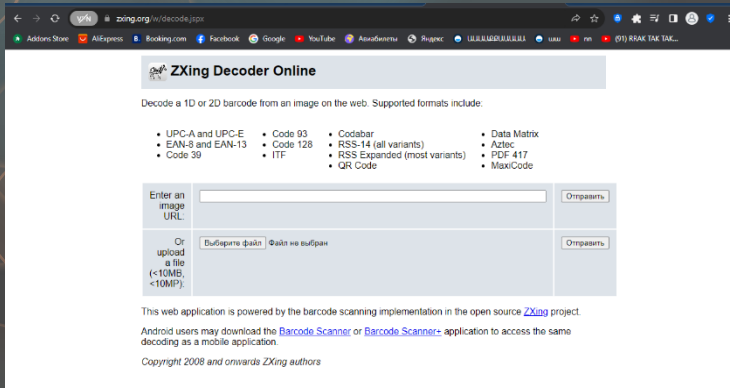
VPN zxing.org/w/decode.jspx

Addons Store AliExpress Booking.com Facebook Google YouTube Авиабилеты Яндекс ШШШШШШШШ шшш nn (91) RRAK TAK TAK...

ZXing Decoder Online

Decode a 1D or 2D barcode from an image on the web. Supported formats include:

- UPC-A and UPC-E
- EAN-8 and EAN-13
- Code 39
- Code 93
- Code 128
- ITF
- Codabar
- RSS-14 (all variants)
- RSS Expanded (most variants)
- QR Code
- Data Matrix
- Aztec
- PDF 417
- MaxiCode

| Enter an image URL: | | Отправить |
|---|---|---|
| Or upload a file (<10MB, <10MP): | Выберите файл Файл не выбран | Отправить |

This web application is powered by the barcode scanning implementation in the open source ZXing project.

Android users may download the Barcode Scanner or Barcode Scanner+ application to access the same decoding as a mobile application.

Copyright 2008 and onwards ZXing authors